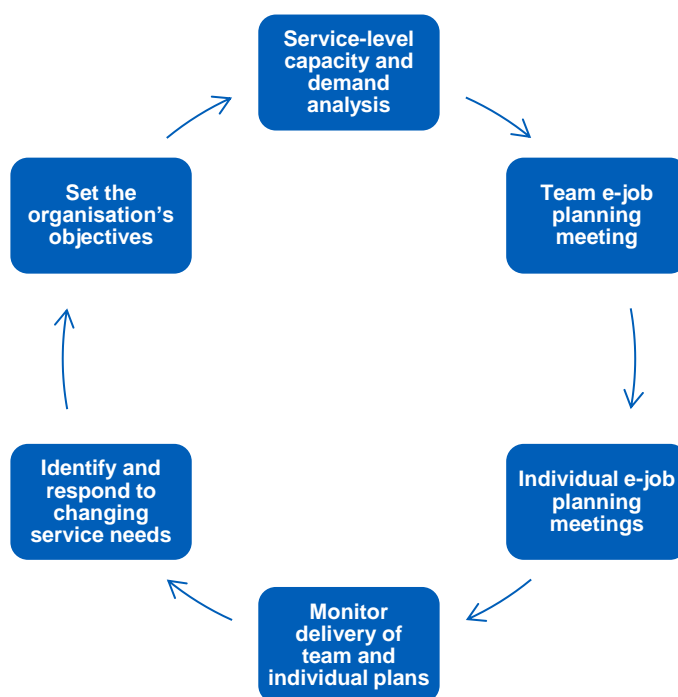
Service-level capacity and demand analysis

Team e-job planning meeting

Individual e-job planning meetings

Monitor delivery of team and individual plans

Identify and respond to changing service needs

Set the organisation's objectives